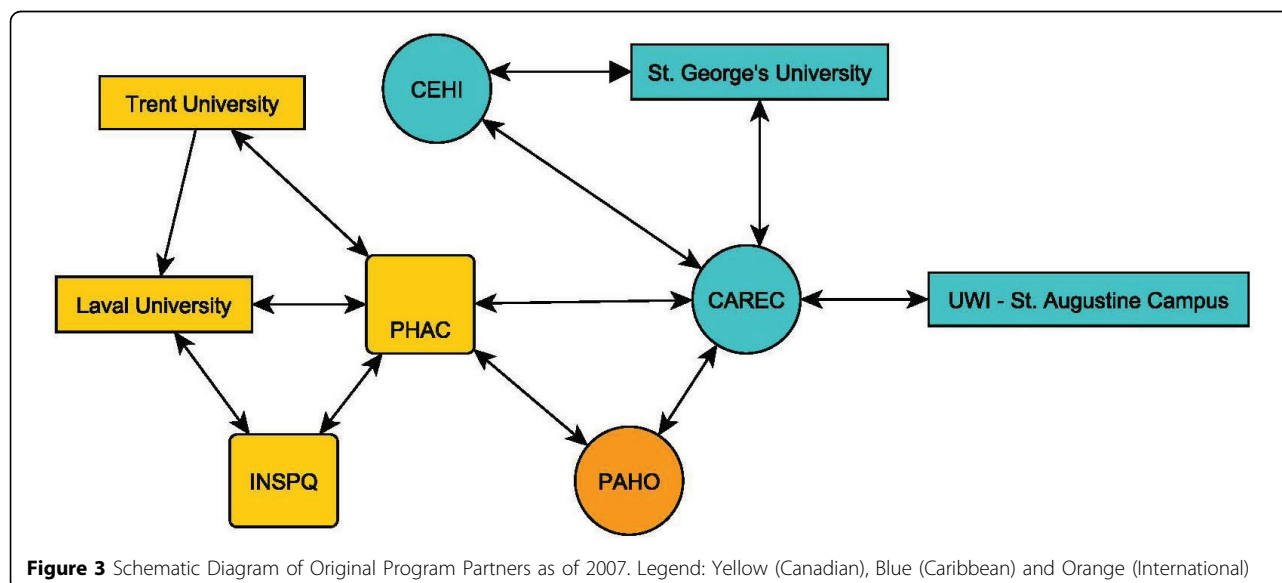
CEHI

St. George's University

Trent University

Laval University

PHAC

CAREC

UWI - St. Augustine Campus

INSPQ

PAHO

**Figure 3** Schematic Diagram of Original Program Partners as of 2007. Legend: Yellow (Canadian), Blue (Caribbean) and Orange (International)